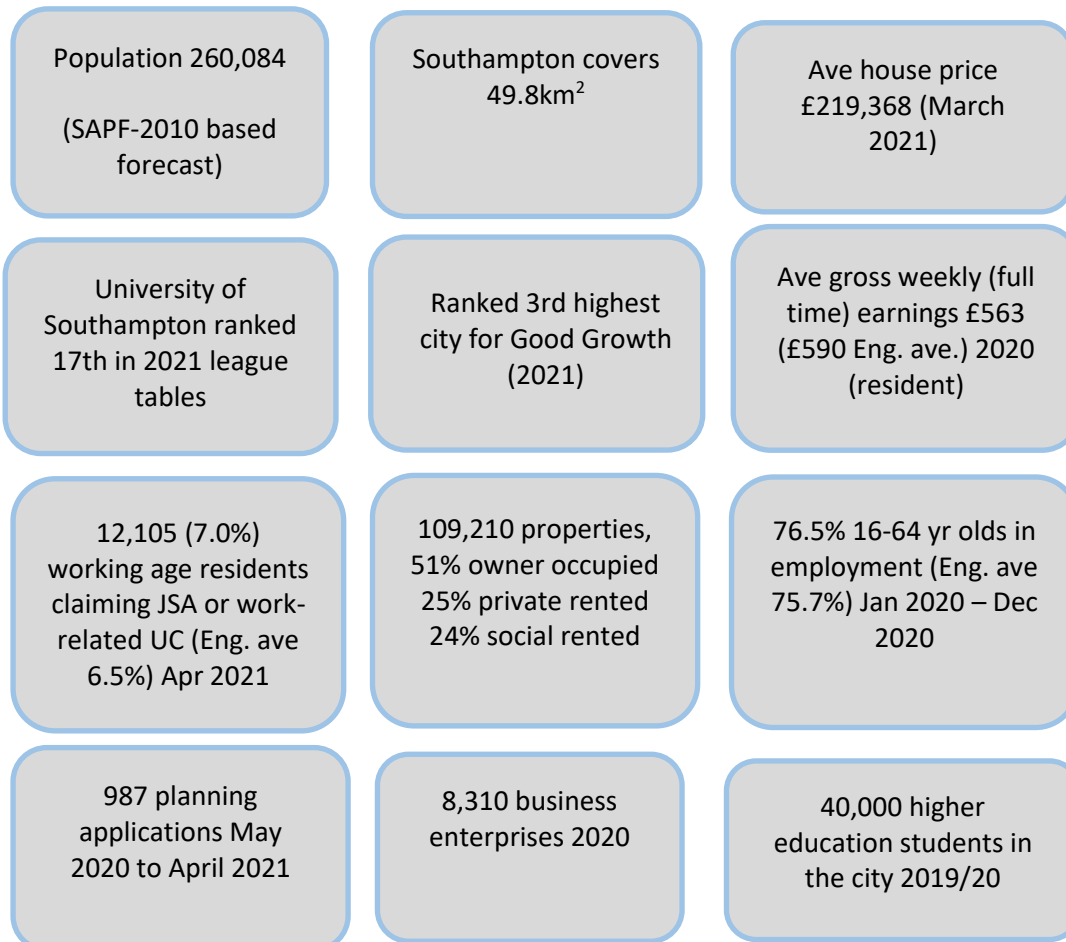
Population 260,084

(SAPF-2010 based forecast)

Southampton covers 49.8km$^2$

Ave house price £219,368 (March 2021)

University of Southampton ranked 17th in 2021 league tables

Ranked 3rd highest city for Good Growth (2021)

Ave gross weekly (full time) earnings £563 (£590 Eng. ave.) 2020 (resident)

12,105 (7.0%) working age residents claiming JSA or work-related UC (Eng. ave 6.5%) Apr 2021

109,210 properties, 51% owner occupied 25% private rented 24% social rented

76.5% 16-64 yr olds in employment (Eng. ave 75.7%) Jan 2020 – Dec 2020

987 planning applications May 2020 to April 2021

8,310 business enterprises 2020

40,000 higher education students in the city 2019/20